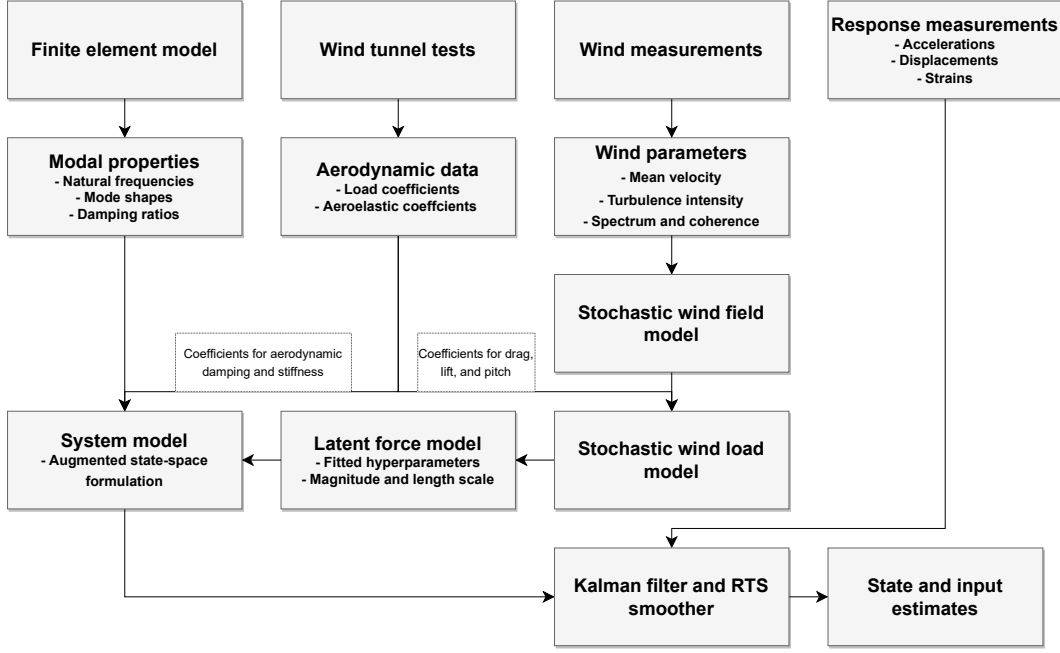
Finite element model

Wind tunnel tests

Wind measurements

Response measurements
- Accelerations
- Displacements
- Strains

Modal properties
- Natural frequencies
- Mode shapes
- Damping ratios

Aerodynamic data
- Load coefficients
- Aeroelastic coeffcients

Wind parameters
- Mean velocity
- Turbulence intensity
- Spectrum and coherence

Stochastic wind field model

Coefficients for aerodynamic damping and stiffness

Coefficients for drag, lift, and pitch

System model
- Augmented state-space formulation

Latent force model
- Fitted hyperparameters
- Magnitude and length scale

Stochastic wind load model

Kalman filter and RTS smoother

State and input estimates